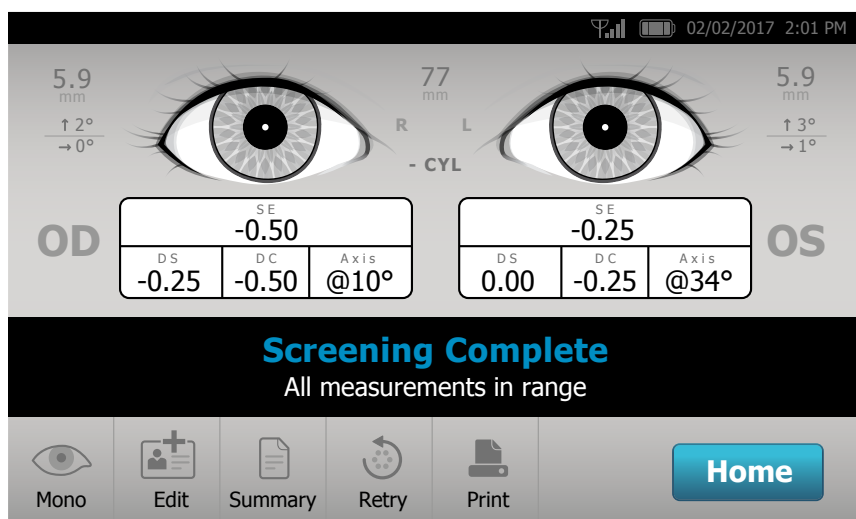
02/02/2017 2:01 PM

5.9
mm

↑2°
→0°

77
mm

R L

- CYL

5.9
mm

↑3°
→1°

OD

| SE | | |
|---|---|---|
| -0.50 | | |
| DS | DC | Axis |
| -0.25 | -0.50 | @10° |

| SE | | |
|---|---|---|
| -0.25 | | |
| DS | DC | Axis |
| 0.00 | -0.25 | @34° |

OS

Screening Complete
All measurements in range

Mono Edit Summary Retry Print Home